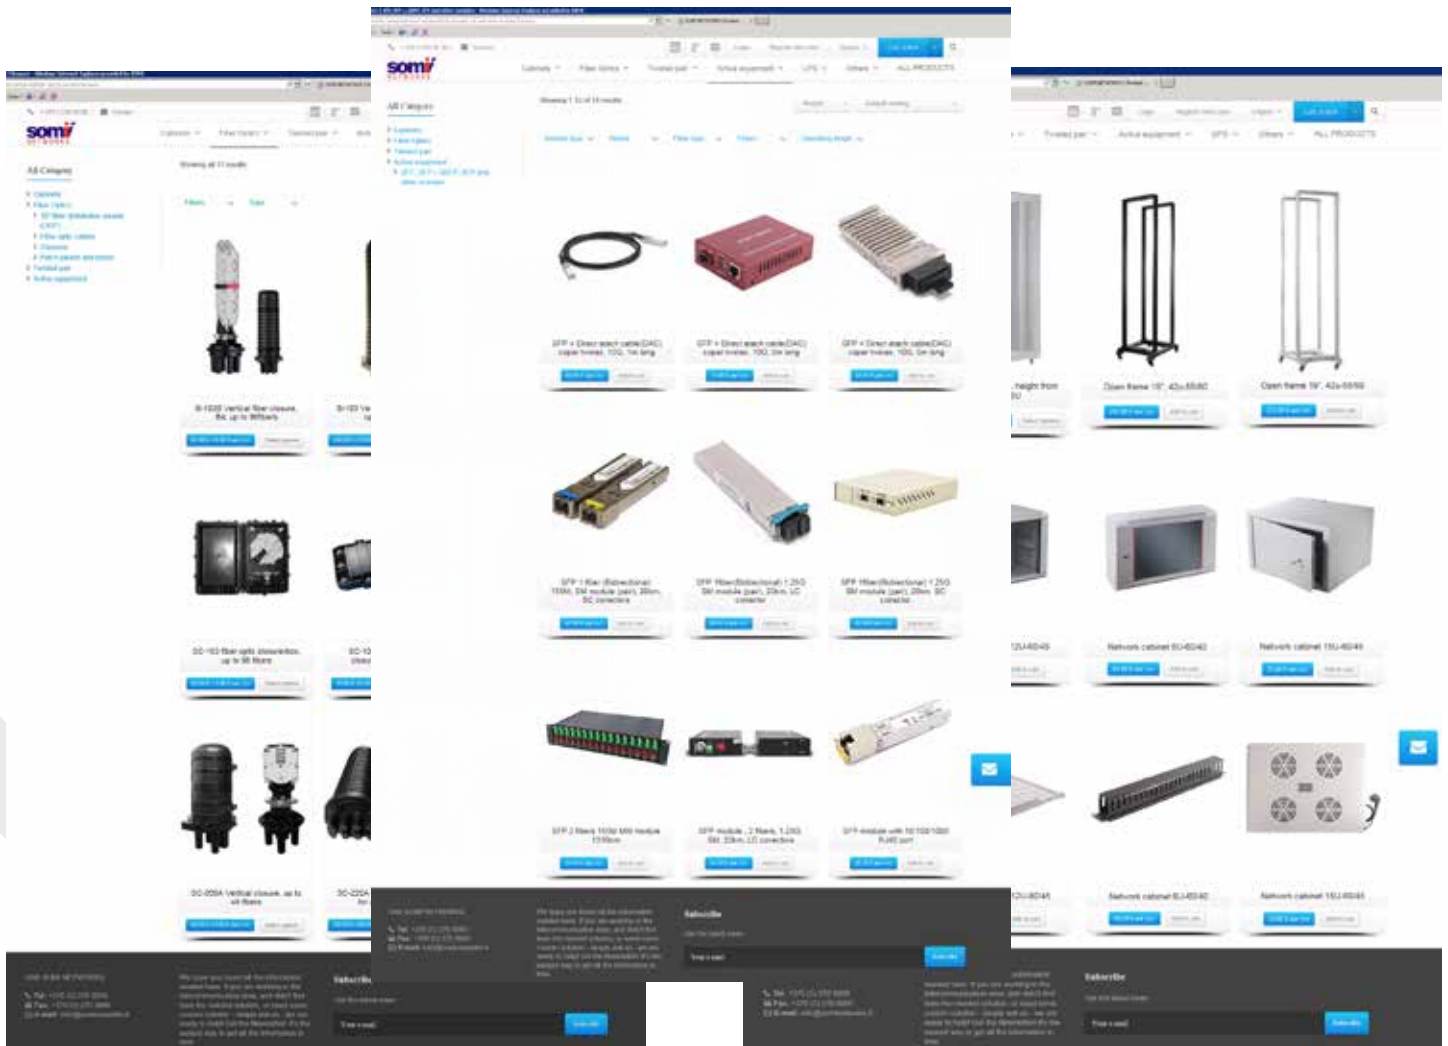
somi NETWORKS

All Categories

Showing all 11 results

B-102B Vertical fiber closure, 8ic up to 96fibers

SC-102 fiber optic closure, up to 96 fibers

SC-009A Vertical closure, up to 48 fibers

SFP + Direct attach cable(DAC) copper twinax, 10G, 1m long

SFP + Direct attach cable(DAC) copper twinax, 10G, 3m long

SFP + Direct attach cable(DAC) copper twinax, 10G, 5m long

SFP 1 fiber (Bidirectional) 155M, SM module (pair), 20km, SC connectors

SFP 1fiber(Bidirectional) 1.25G SM module (pair), 20km, LC connector

SFP 1fiber(Bidirectional) 1.25G SM module (pair), 20km, SC connector

SFP 2 fibers 1G SM MM module 1310nm

SFP module, 2 fibers, 1.25G, SM, 20km, LC connectors

SFP module with 10/100/1000 RJ45 port

Open frame 19", 42u-60/60

Open frame 19", 42u-60/60

Network cabinet 6U-60/40

Network cabinet 15U-60/45

Network cabinet 6U-60/40

Network cabinet 15U-60/45

ALL PRODUCTS

Subscribe

Your e-mail

Subscribe